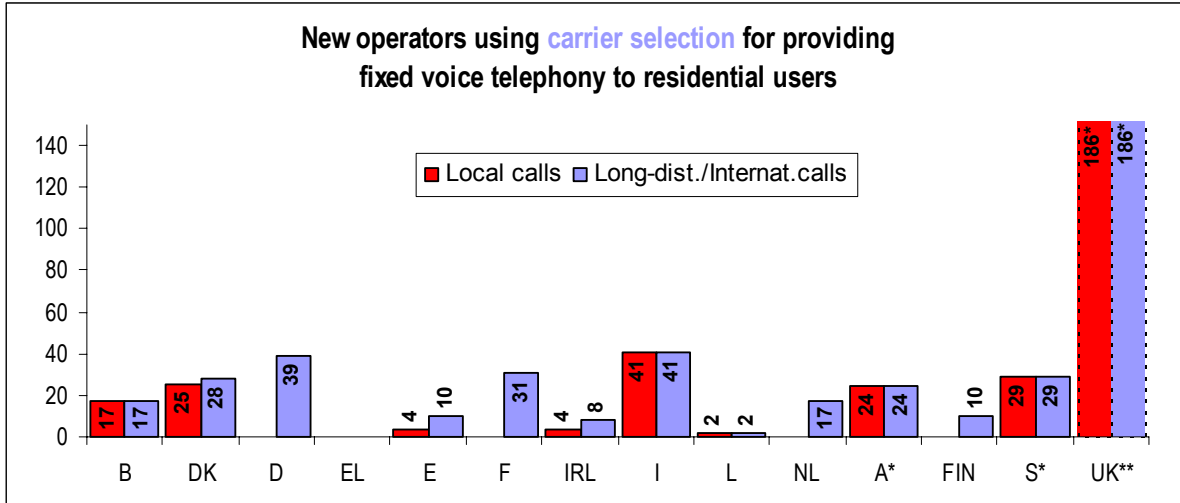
New operators using carrier selection for providing fixed voice telephony to residential users

Local calls Long-dist./Internat.calls

140
120
100
80
60
40
20
0

17 17
25 28
39
4 10
31
4 8
41 41
2 2
17
24 24
10
29 29
186* 186*

B DK D EL E F IRL I L NL A* FIN S* UK**